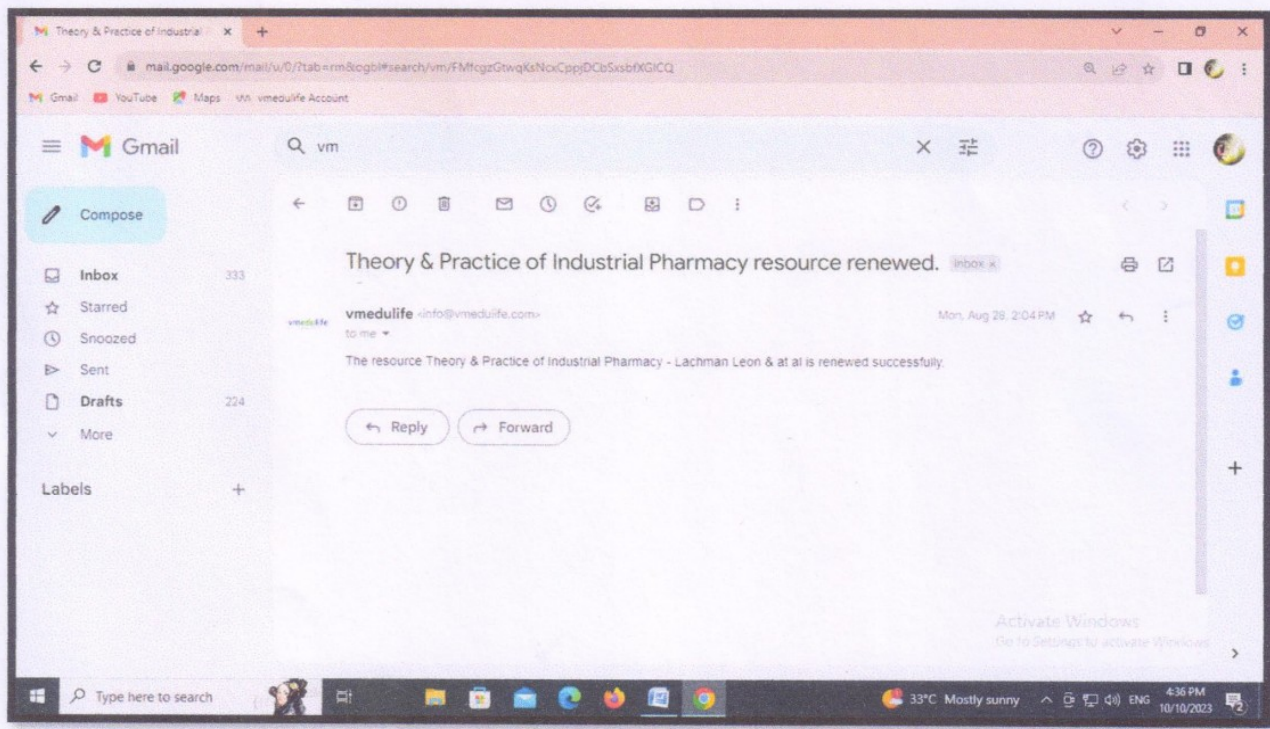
Theory & Practice of Industrial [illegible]

mail.google.com/mail/u/0/?tab=rm&ogbl#search/vm/FMfcgzGtwqKsNcxCppjDCbSxsbfXGICQ

Gmail YouTube Maps vmedulife Account

Gmail

vm

Compose

Inbox 333
Starred
Snoozed
Sent
Drafts 224
More

Labels +

Theory & Practice of Industrial Pharmacy resource renewed. Inbox ×

vmedulife <info@vmedulife.com>
to me
Mon, Aug 28, 2:04 PM

The resource Theory & Practice of Industrial Pharmacy - Lachman Leon & at al is renewed successfully.

Reply Forward

Activate Windows
Go to Settings to activate Windows.

Type here to search

33°C Mostly sunny ENG 4:36 PM 10/10/2023